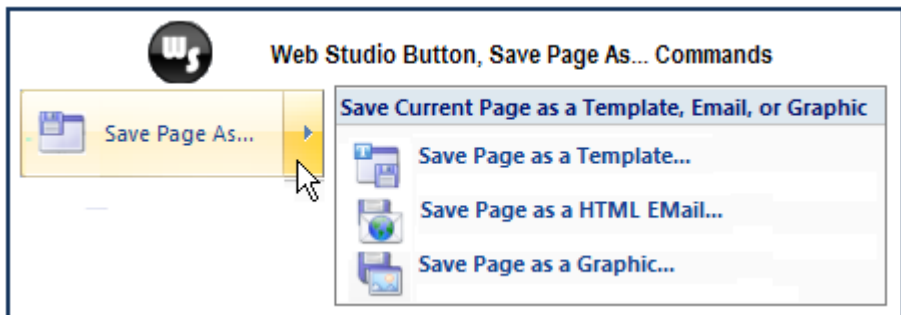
WS

Web Studio Button, Save Page As... Commands

Save Page As...

Save Current Page as a Template, Email, or Graphic

Save Page as a Template...

Save Page as a HTML EMail...

Save Page as a Graphic...